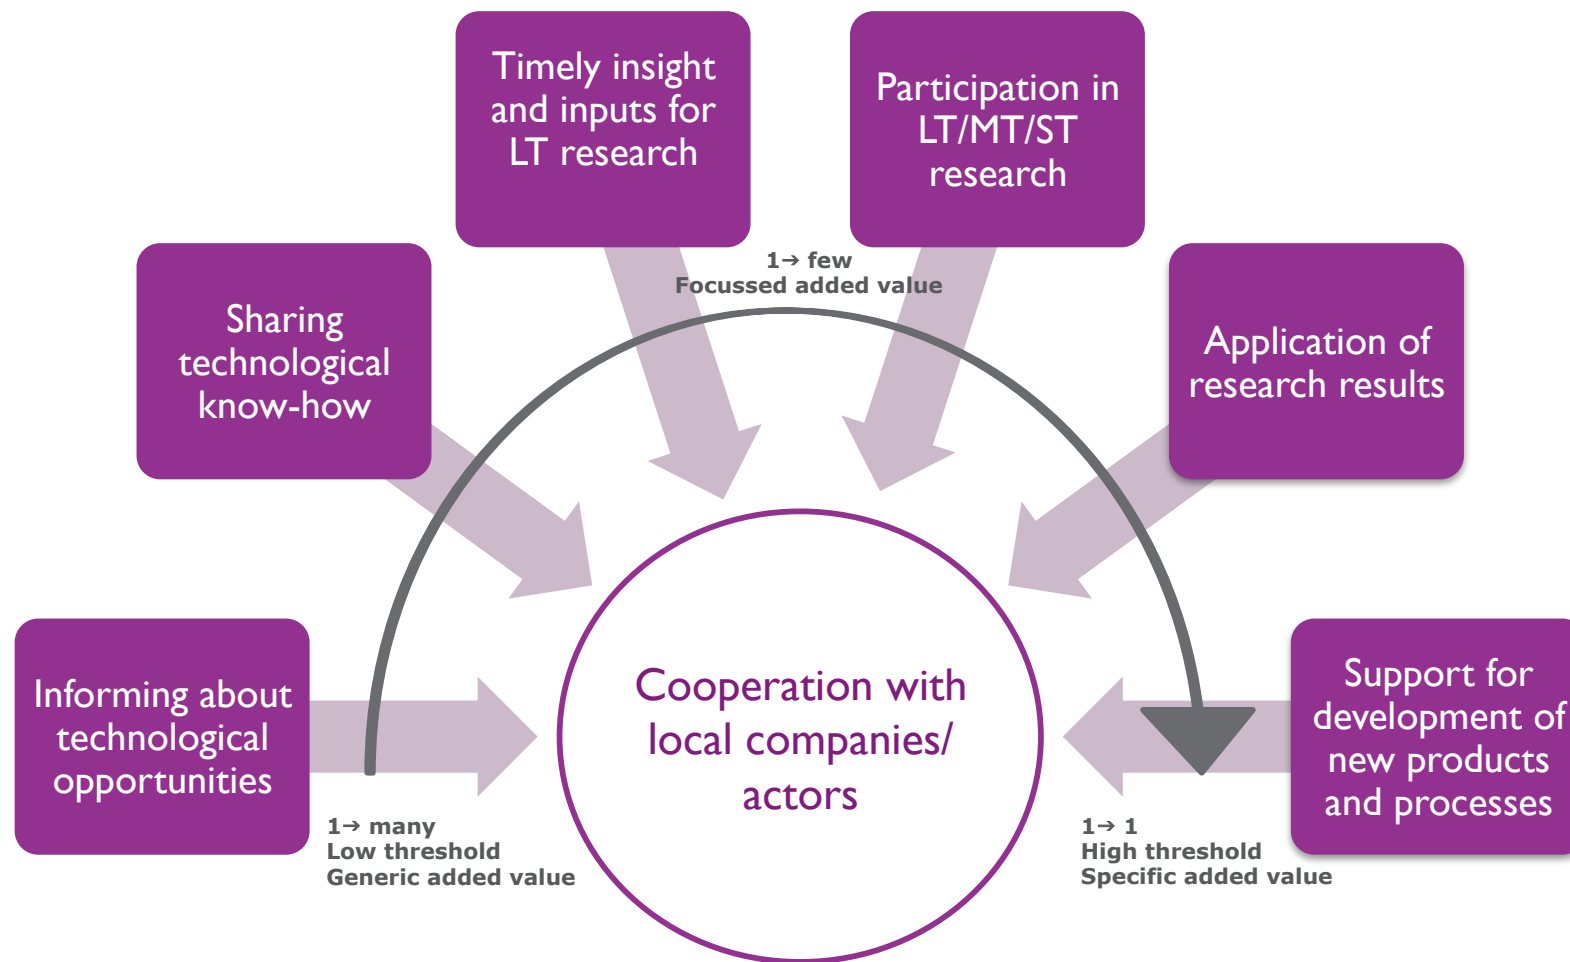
Timely insight and inputs for LT research

Participation in LT/MT/ST research

Sharing technological know-how

1→ few
Focussed added value

Application of research results

Informing about technological opportunities

Cooperation with local companies/ actors

Support for development of new products and processes

1→ many
Low threshold
Generic added value

1→ 1
High threshold
Specific added value